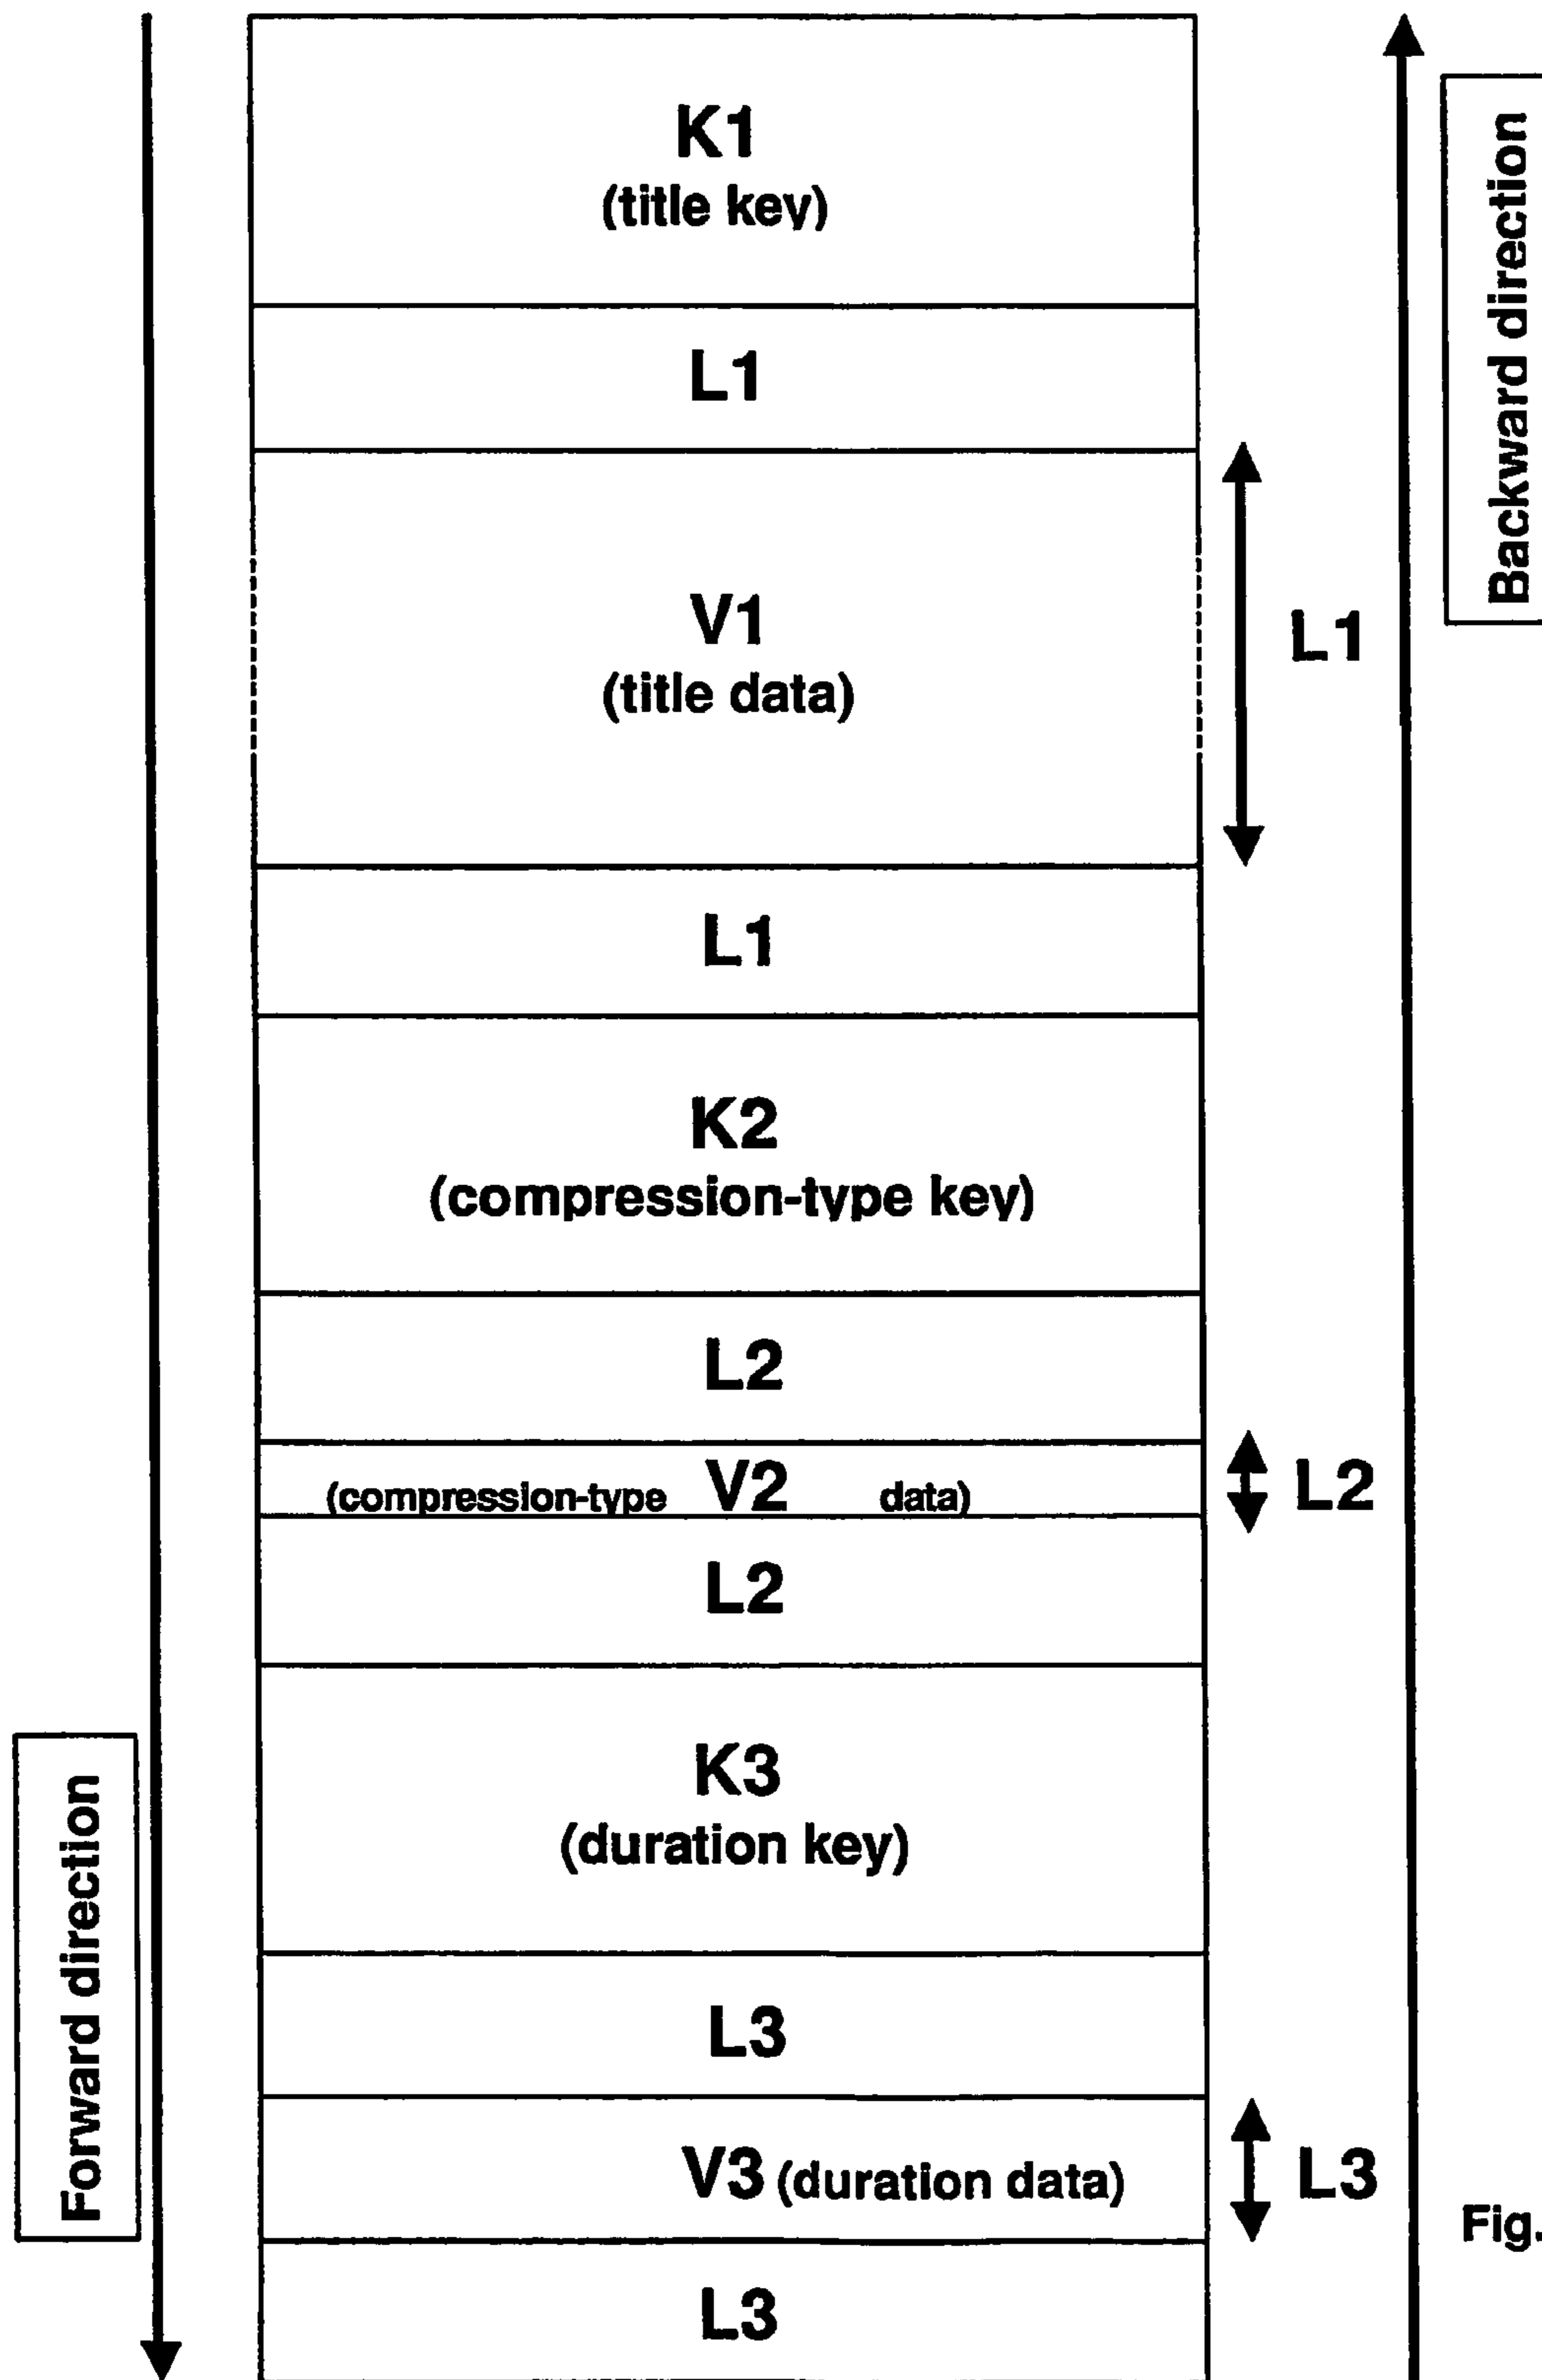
Backward direction

K1
(title key)

L1

V1
(title data)

L1

L1

K2
(compression-type key)

L2

(compression-type V2 data)

L2

L2

K3
(duration key)

L3

V3 (duration data)

L3

L3

Forward direction

Fig.